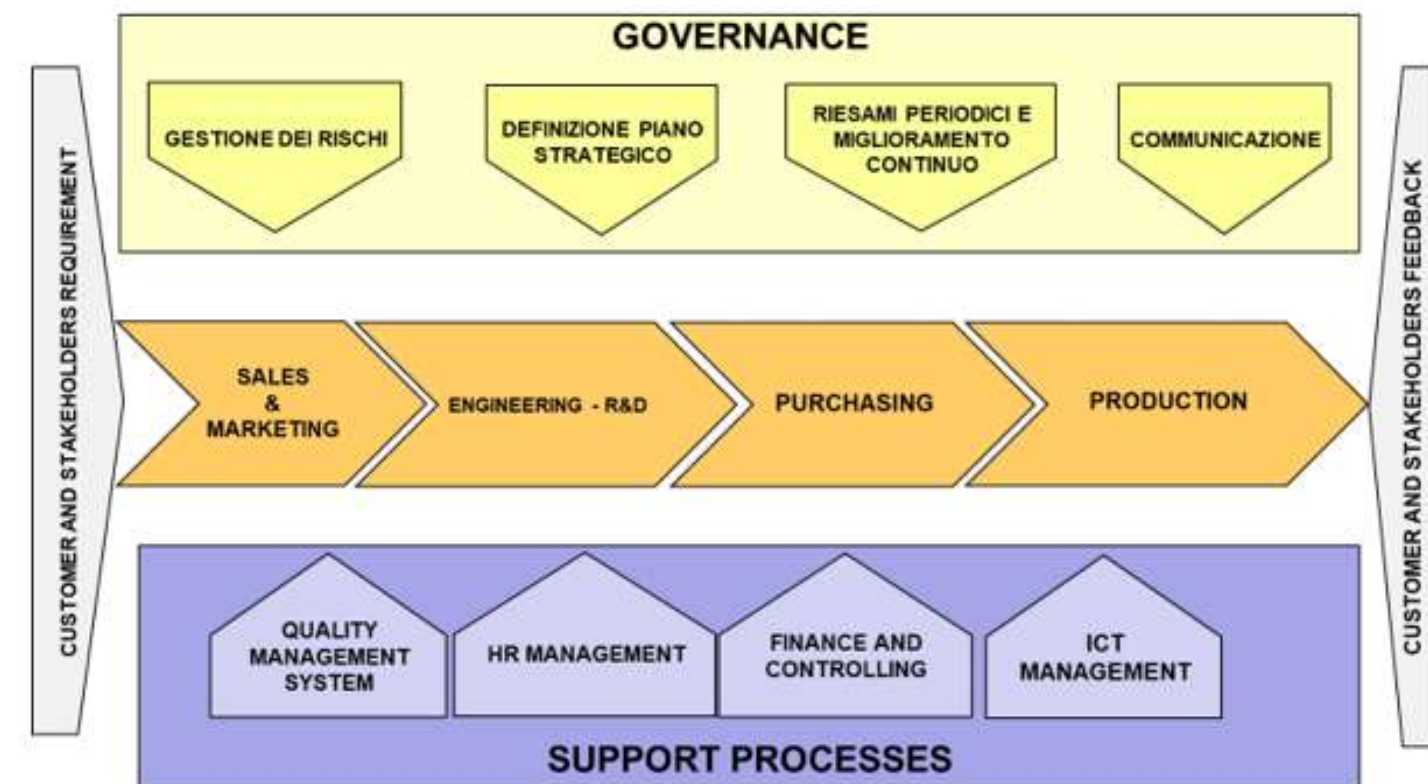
CUSTOMER AND STAKEHOLDERS REQUIREMENT

GOVERNANCE

GESTIONE DEI RISCHI

DEFINIZIONE PIANO STRATEGICO

RIESAMI PERIODICI E MIGLIORAMENTO CONTINUO

COMMUNICAZIONE

SALES & MARKETING

ENGINEERING - R&D

PURCHASING

PRODUCTION

QUALITY MANAGEMENT SYSTEM

HR MANAGEMENT

FINANCE AND CONTROLLING

ICT MANAGEMENT

SUPPORT PROCESSES

CUSTOMER AND STAKEHOLDERS FEEDBACK